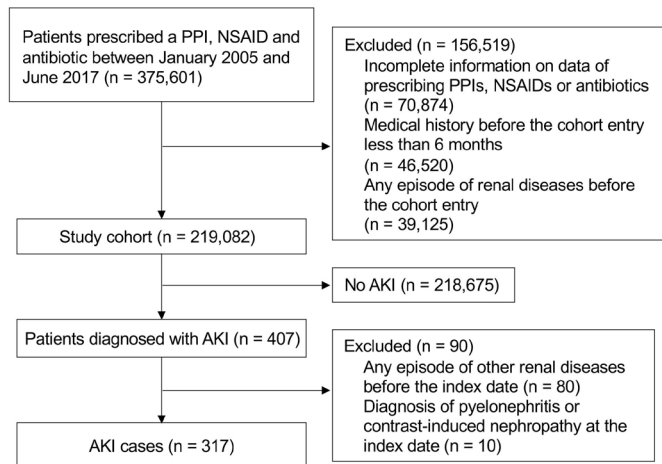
Patients prescribed a PPI, NSAID and antibiotic between January 2005 and June 2017 (n = 375,601)

Excluded (n = 156,519)
Incomplete information on data of prescribing PPIs, NSAIDs or antibiotics (n = 70,874)
Medical history before the cohort entry less than 6 months (n = 46,520)
Any episode of renal diseases before the cohort entry (n = 39,125)

Study cohort (n = 219,082)

No AKI (n = 218,675)

Patients diagnosed with AKI (n = 407)

Excluded (n = 90)
Any episode of other renal diseases before the index date (n = 80)
Diagnosis of pyelonephritis or contrast-induced nephropathy at the index date (n = 10)

AKI cases (n = 317)